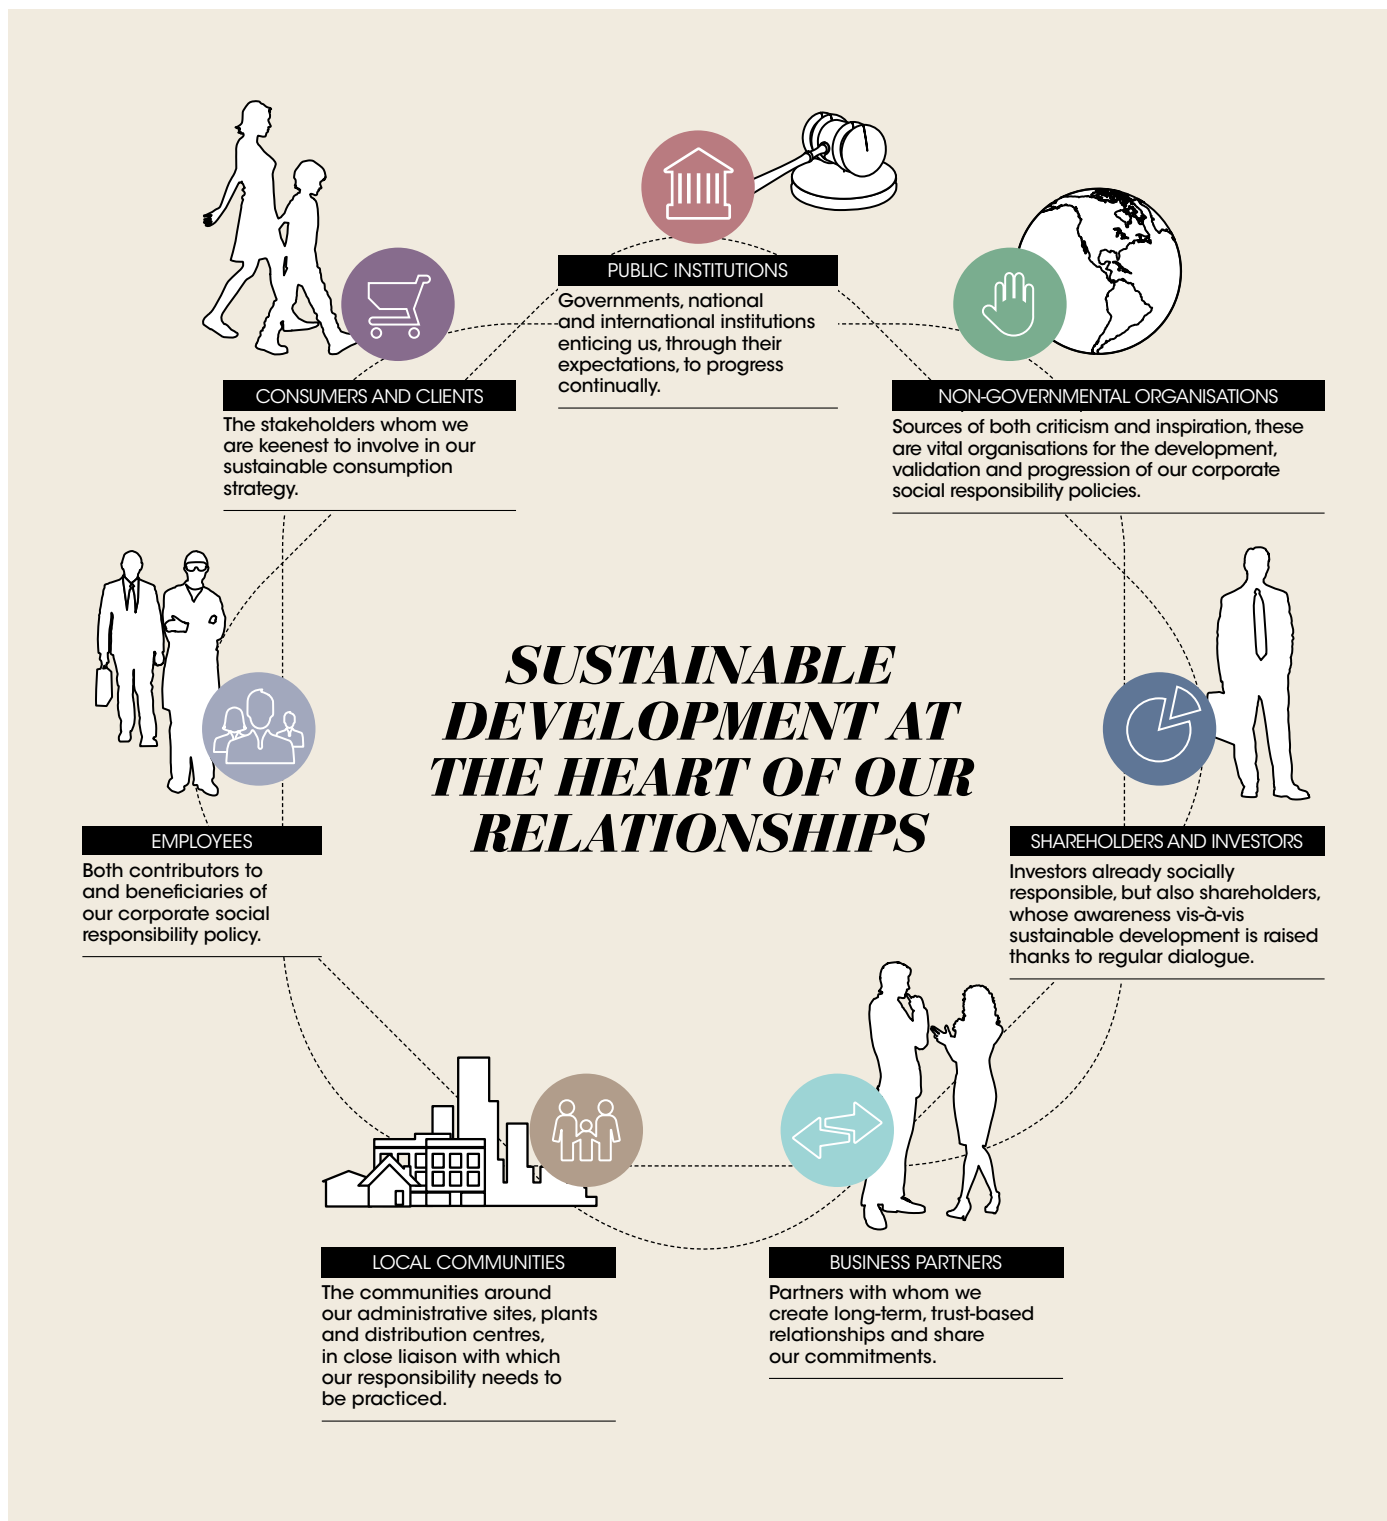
PUBLIC INSTITUTIONS

Governments, national and international institutions enticing us, through their expectations, to progress continually.

CONSUMERS AND CLIENTS

The stakeholders whom we are keenest to involve in our sustainable consumption strategy.

NON-GOVERNMENTAL ORGANISATIONS

Sources of both criticism and inspiration, these are vital organisations for the development, validation and progression of our corporate social responsibility policies.

SUSTAINABLE DEVELOPMENT AT THE HEART OF OUR RELATIONSHIPS

EMPLOYEES

Both contributors to and beneficiaries of our corporate social responsibility policy.

SHAREHOLDERS AND INVESTORS

Investors already socially responsible, but also shareholders, whose awareness vis-à-vis sustainable development is raised thanks to regular dialogue.

LOCAL COMMUNITIES

The communities around our administrative sites, plants and distribution centres, in close liaison with which our responsibility needs to be practiced.

BUSINESS PARTNERS

Partners with whom we create long-term, trust-based relationships and share our commitments.